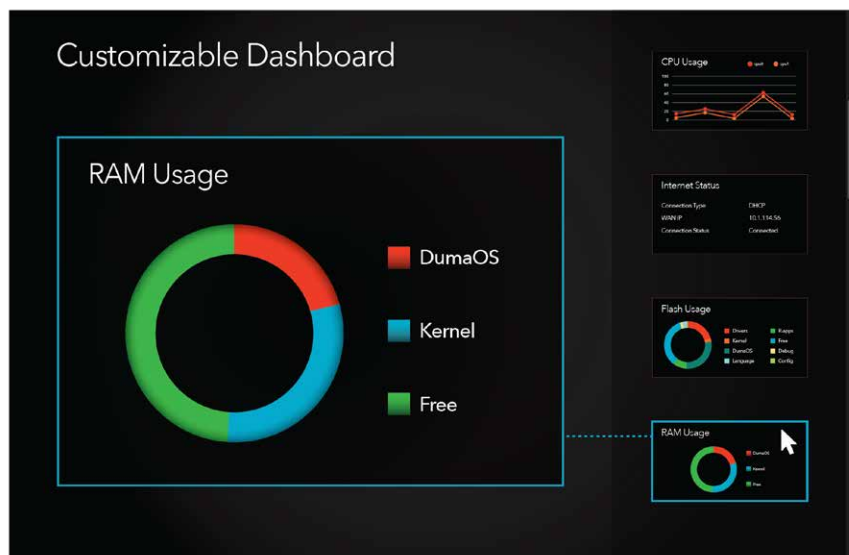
Customizable Dashboard

RAM Usage

DumaOS

Kernel

Free

CPU Usage

cpu0

cpu1

100

80

60

40

20

0

Internet Status

Connection Type

DHCP

WAN IP

10.1.114.56

Connection Status

Connected

Flash Usage

Drivers

R-apps

Kernel

Free

DumaOS

Debug

Language

Config

RAM Usage

DumaOS

Kernel

Free